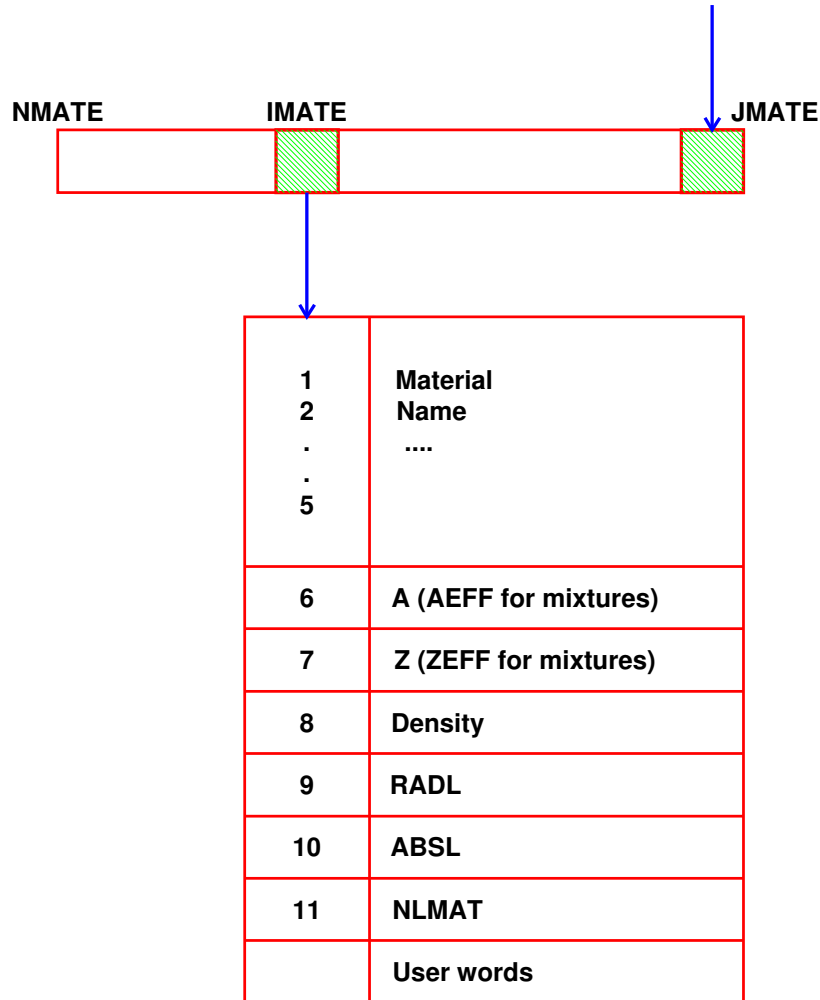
NMATE IMATE JMATE

| | |
|---|---|
| 1<br>2<br>.<br>.<br>5 | Material<br>Name<br>.... |
| 6 | A (AEFF for mixtures) |
| 7 | Z (ZEFF for mixtures) |
| 8 | Density |
| 9 | RADL |
| 10 | ABSL |
| 11 | NLMAT |
| | User words |